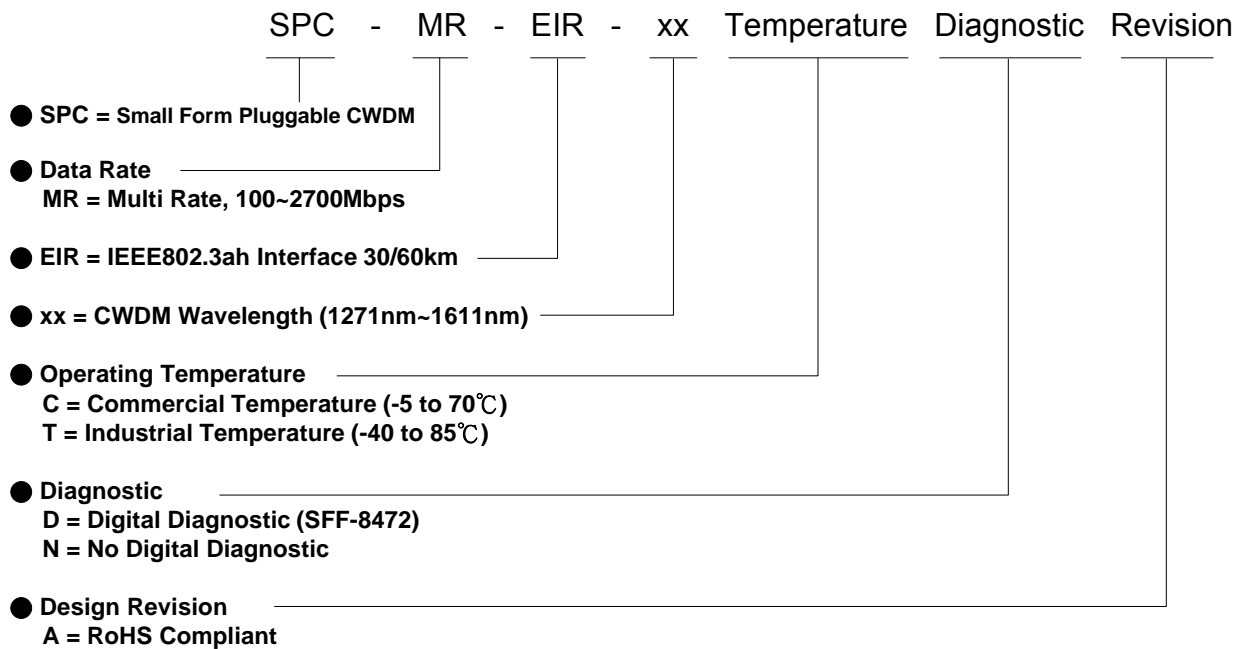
SPC - MR - EIR - xx Temperature Diagnostic Revision

SPC = Small Form Pluggable CWDM

Data Rate
MR = Multi Rate, 100~2700Mbps

EIR = IEEE802.3ah Interface 30/60km

xx = CWDM Wavelength (1271nm~1611nm)

Operating Temperature
C = Commercial Temperature (-5 to 70℃)
T = Industrial Temperature (-40 to 85℃)

Diagnostic
D = Digital Diagnostic (SFF-8472)
N = No Digital Diagnostic

Design Revision
A = RoHS Compliant